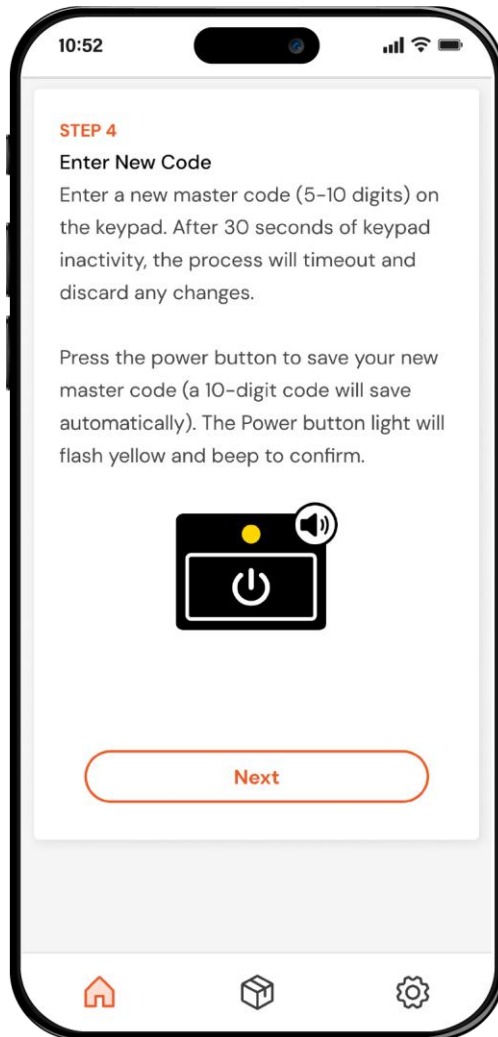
10:52

STEP 4

Enter New Code

Enter a new master code (5-10 digits) on the keypad. After 30 seconds of keypad inactivity, the process will timeout and discard any changes.

Press the power button to save your new master code (a 10-digit code will save automatically). The Power button light will flash yellow and beep to confirm.

Next